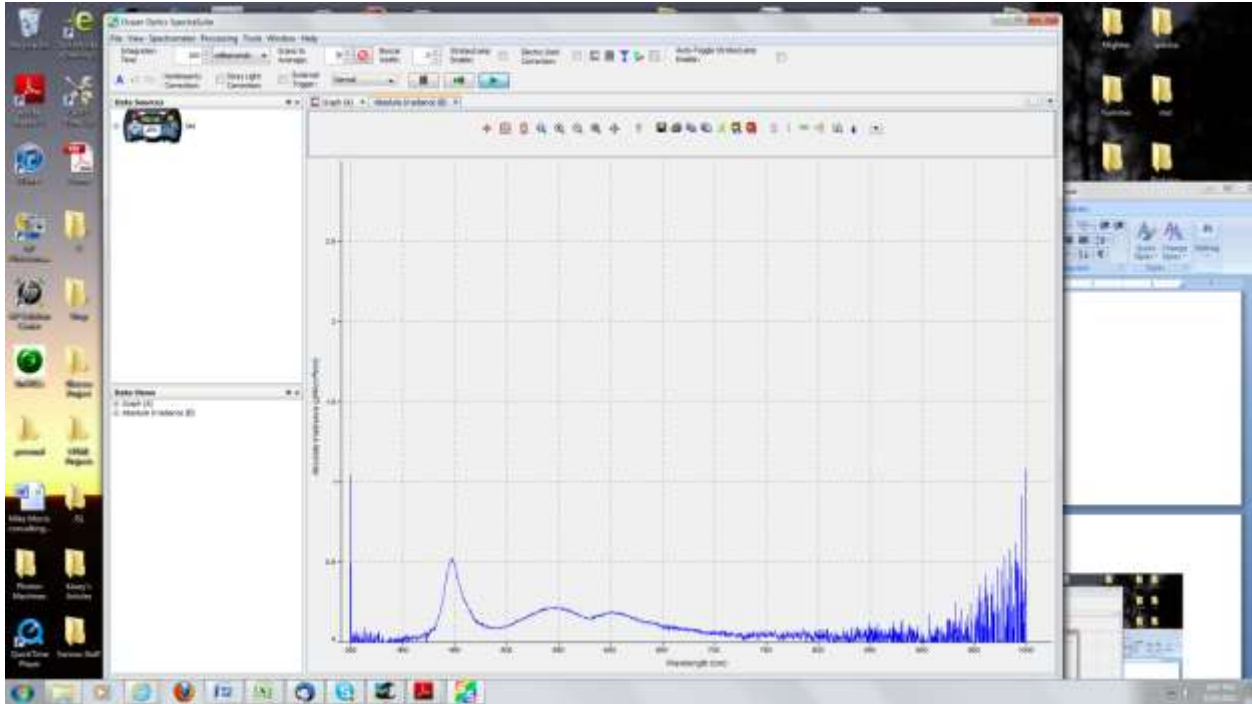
Ocean Optics SpectraSuite

File View Spectrometer Processing Tools Window Help

Integration Time: 100 milliseconds

Scans to Average: 1

Boxcar Width: 0

Strobe/Lamp Enable

Electric Dark Correction

Auto-Toggle Strobe/Lamp Enable

Nonlinearity Correction

Stray Light Correction

External Trigger: Normal

Data Sources

Graph (A)

Absolute Irradiance (B)

Data Views

Graph (A)

Absolute Irradiance (B)

Absolute Irradiance (μW/cm²/nm)

Wavelength (nm)

Quick Styles

Change Styles

Editing

Styles

Recycle Bin

Adobe Reader

Mike Morris consulting...

Photon Machines

Quick Time Player

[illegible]